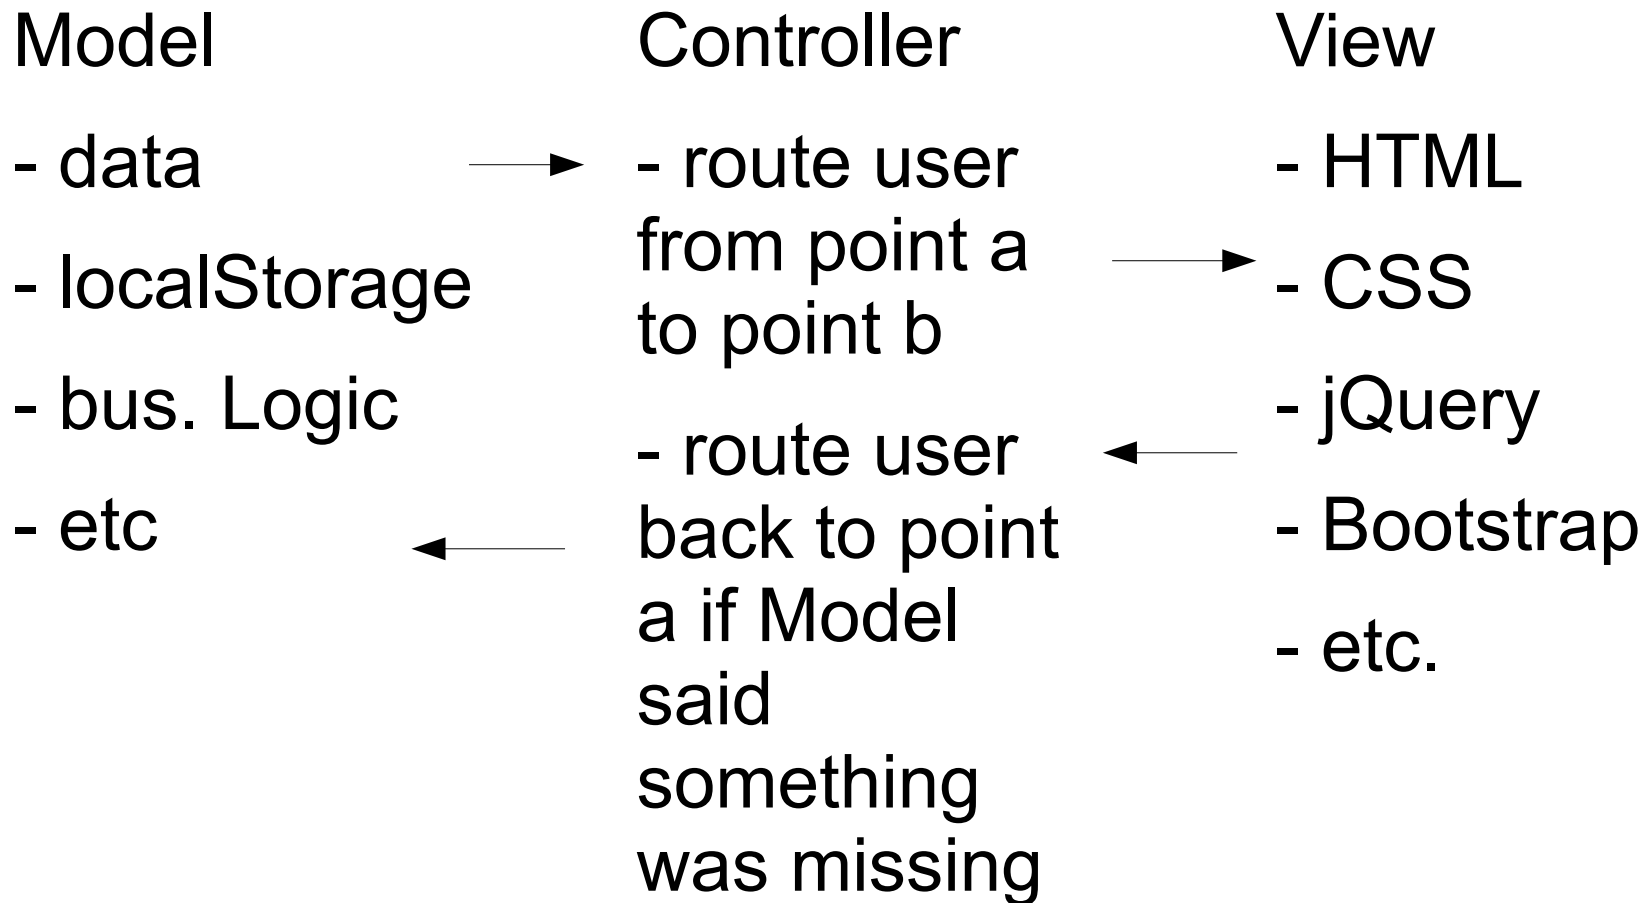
Model

- data

- localStorage

- bus. Logic

- etc

Controller

- route user from point a to point b

- route user back to point a if Model said something was missing

View

- HTML

- CSS

- jQuery

- Bootstrap

- etc.